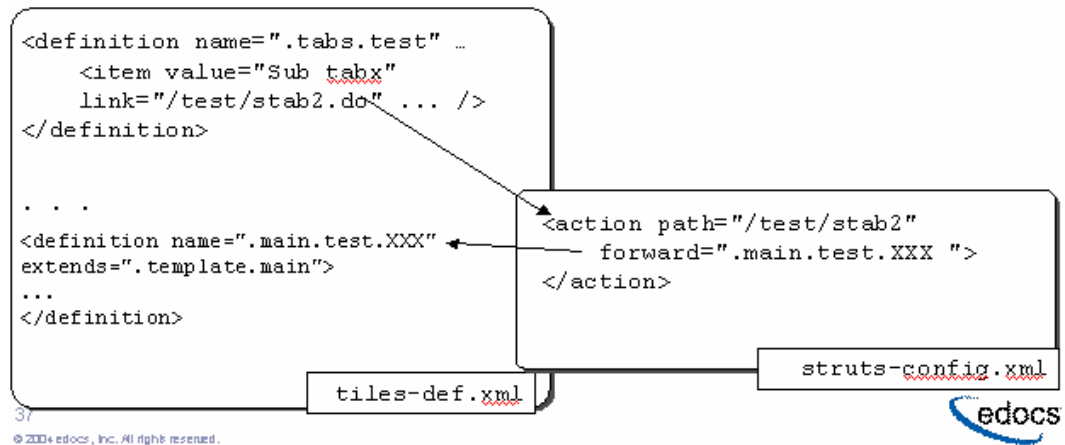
<definition name=".tabs.test" …
<item value="Sub tabx"
link="/test/stab2.do" ... />
</definition>

. . .

<definition name=".main.test.XXX"
extends=".template.main">
...
</definition>

tiles-def.xml

<action path="/test/stab2"
forward=".main.test.XXX ">
</action>

struts-config.xml

37

© 2004 edocs, Inc. All rights reserved.

edocs